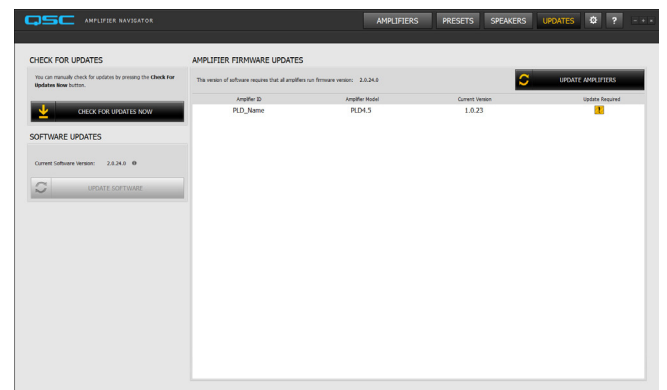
QSC AMPLIFIER NAVIGATOR

AMPLIFIERS PRESETS SPEAKERS UPDATES ?

CHECK FOR UPDATES

You can manually check for updates by pressing the Check For Updates Now button.

CHECK FOR UPDATES NOW

SOFTWARE UPDATES

Current Software Version: 2.0.24.0

UPDATE SOFTWARE

AMPLIFIER FIRMWARE UPDATES

This version of software requires that all amplifiers run firmware version: 2.0.24.0

UPDATE AMPLIFIERS

| Amplifier ID | Amplifier Model | Current Version | Update Required |
|---|---|---|---|
| PLD_Name | PLD4.5 | 1.0.23 | ! |